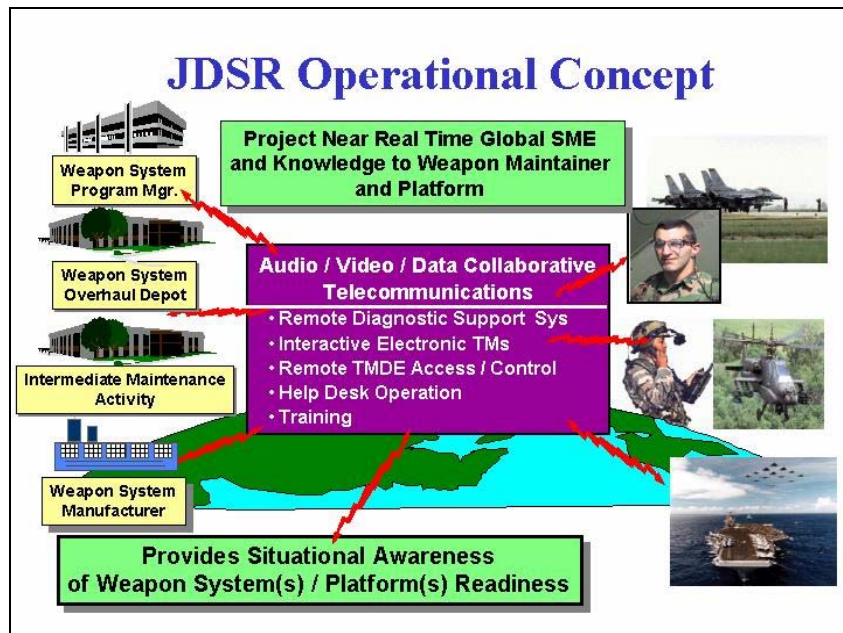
JDSR Operational Concept

Project Near Real Time Global SME and Knowledge to Weapon Maintainer and Platform

Weapon System Program Mgr.

Weapon System Overhaul Depot

Intermediate Maintenance Activity

Weapon System Manufacturer

Audio / Video / Data Collaborative Telecommunications

• Remote Diagnostic Support Sys
• Interactive Electronic TMs
• Remote TMDE Access / Control
• Help Desk Operation
• Training

Provides Situational Awareness of Weapon System(s) / Platform(s) Readiness